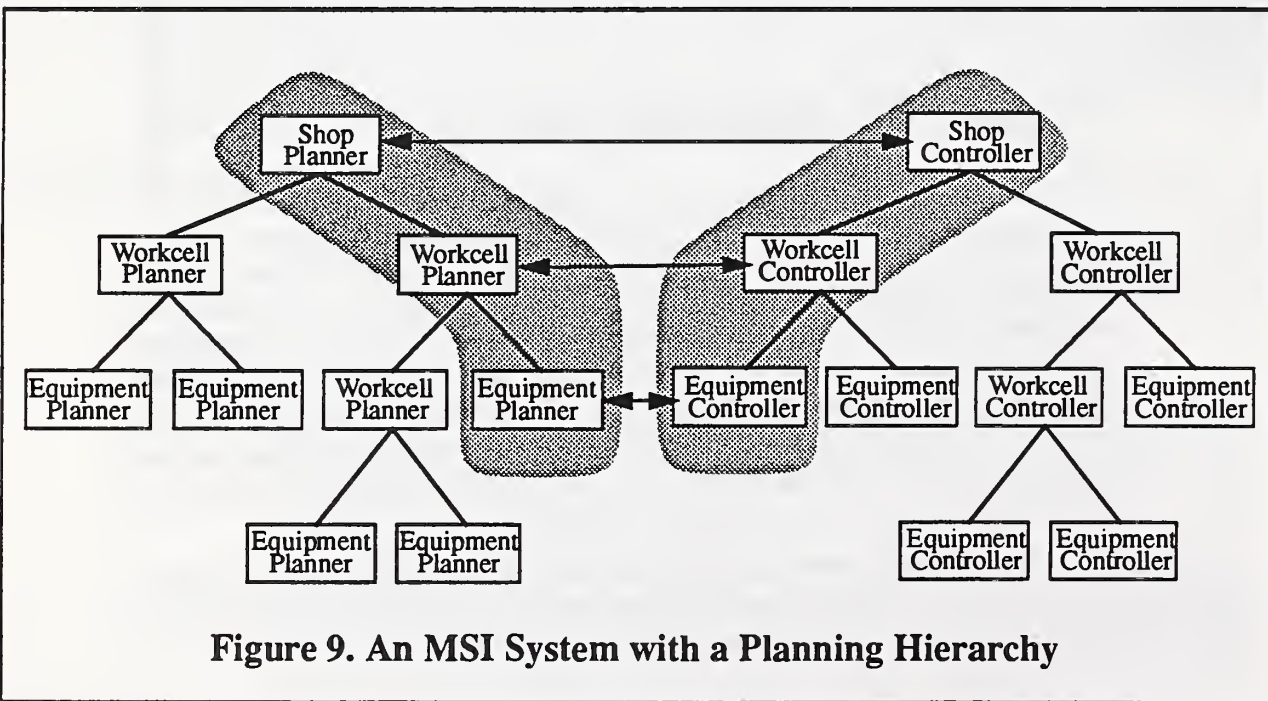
Shop Planner

Shop Controller

Workcell Planner

Workcell Planner

Workcell Controller

Workcell Controller

Equipment Planner

Equipment Planner

Workcell Planner

Equipment Planner

Equipment Controller

Equipment Controller

Workcell Controller

Equipment Controller

Equipment Planner

Equipment Planner

Equipment Controller

Equipment Controller

Figure 9. An MSI System with a Planning Hierarchy